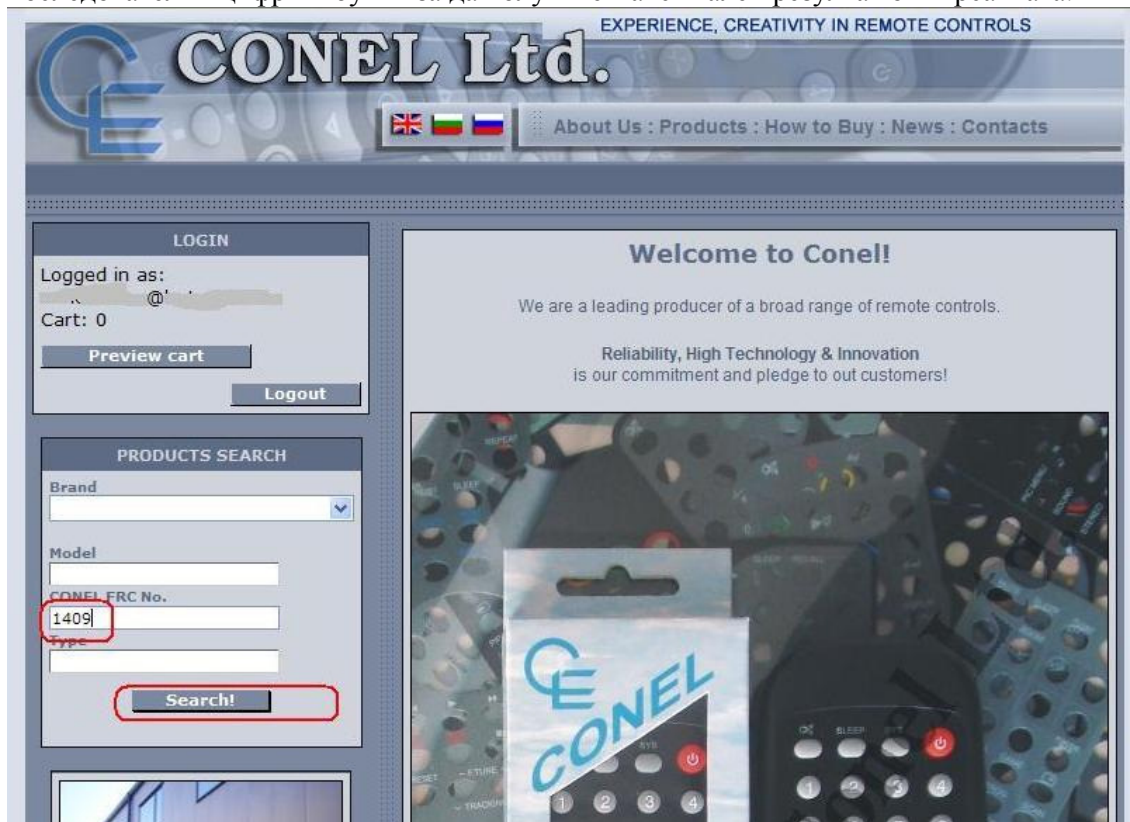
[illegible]

CONEL Ltd.

EXPERIENCE, CREATIVITY IN REMOTE CONTROLS

About Us : Products : How to Buy : News : Contacts

LOGIN

Logged in as:
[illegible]@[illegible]
Cart: 0

Preview cart

Logout

PRODUCTS SEARCH

Brand

Model

CONEL FRC No.

1409

Type

Search!

Welcome to Conel!

We are a leading producer of a broad range of remote controls.

Reliability, High Technology & Innovation
is our commitment and pledge to out customers!

CONEL